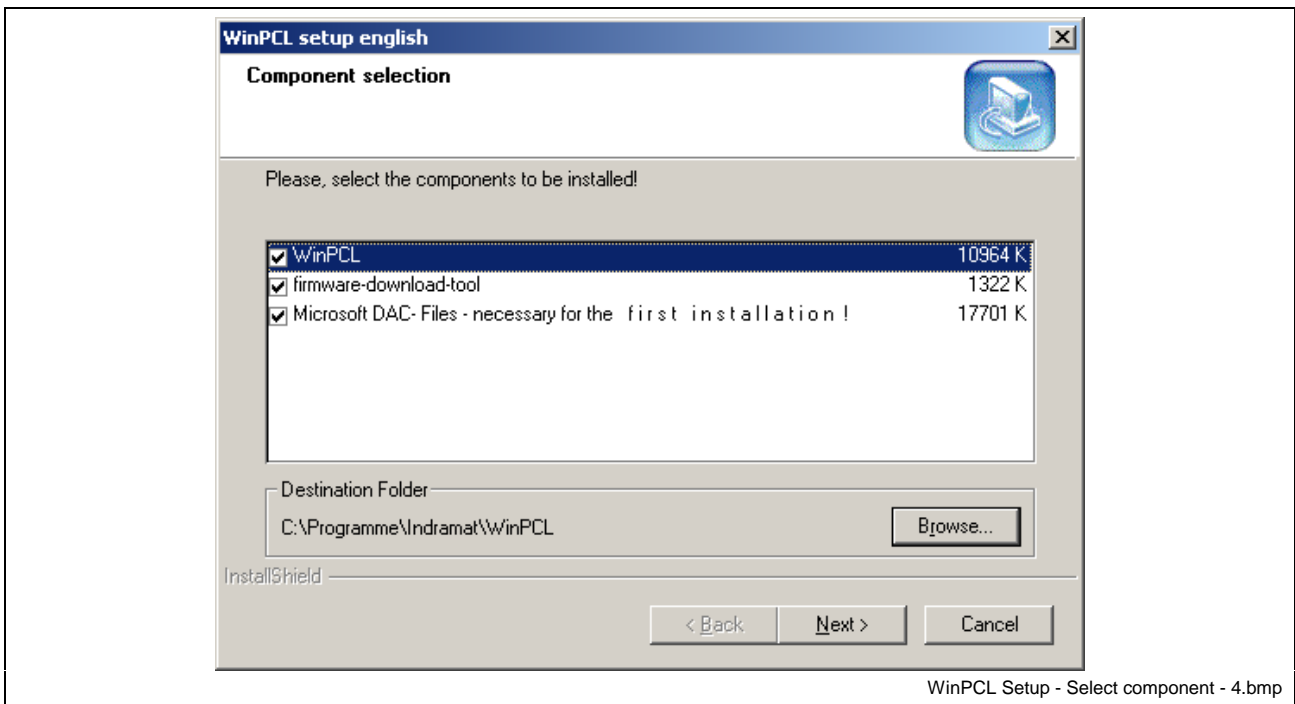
WinPCL setup english

Component selection

Please, select the components to be installed!

| | |
|---|---|
| WinPCL | 10964 K |
| firmware-download-tool | 1322 K |
| Microsoft DAC- Files - necessary for the first installation ! | 17701 K |

Destination Folder

C:\Programme\Indramat\WinPCL

Browse...

InstallShield

< Back

Next >

Cancel

WinPCL Setup - Select component - 4.bmp